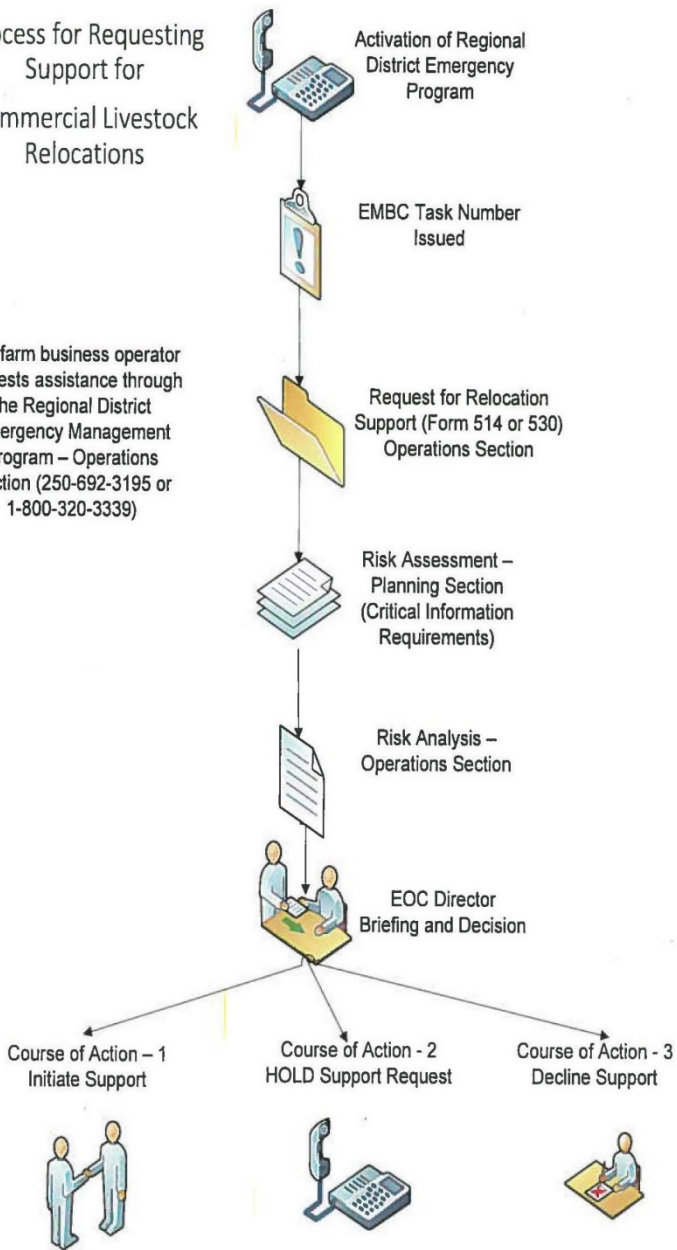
cess for Requesting Support for
mmercial Livestock Relocations

Activation of Regional District Emergency Program

EMBC Task Number Issued

farm business operator ests assistance through he Regional District ergency Management rogram – Operations ction (250-692-3195 or 1-800-320-3339)

Request for Relocation Support (Form 514 or 530) Operations Section

Risk Assessment – Planning Section (Critical Information Requirements)

Risk Analysis – Operations Section

EOC Director Briefing and Decision

Course of Action – 1 Initiate Support

Course of Action - 2 HOLD Support Request

Course of Action - 3 Decline Support